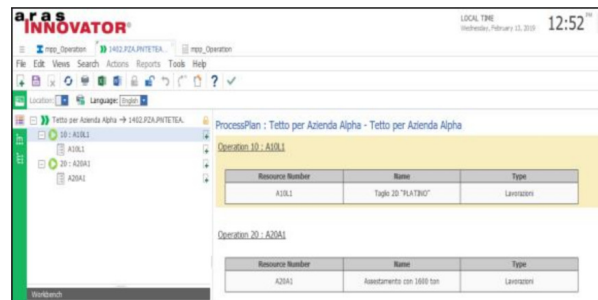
aras INNOVATOR®

LOCAL TIME
Wednesday, February 13, 2019
12:52

mpp_Operation | 1402.PZA.PNTETEA... | mpp_Operation

File Edit Views Search Actions Reports Tools Help

Location: Language: English

Tetto per Azienda Alpha → 1402.PZA.PNTETEA...
10 : A10L1
A10L1
20 : A20A1
A20A1

Workbench

ProcessPlan : Tetto per Azienda Alpha - Tetto per Azienda Alpha

Operation 10 : A10L1

| Resource Number | Name | Type |
|---|---|---|
| A10L1 | Taglio 2D "PLATINO" | Lavorazioni |

Operation 20 : A20A1

| Resource Number | Name | Type |
|---|---|---|
| A20A1 | Assestamento con 1600 ton | Lavorazioni |